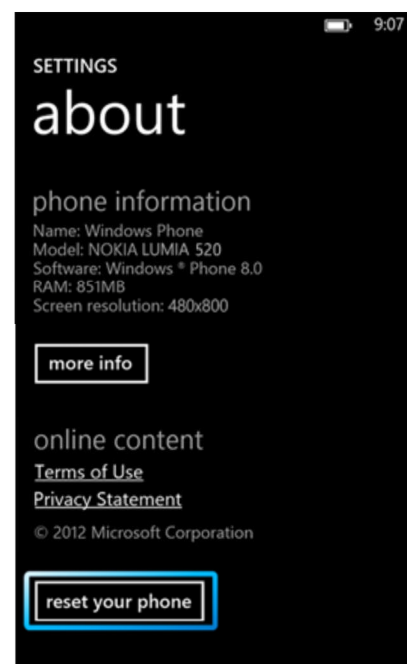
9:07

SETTINGS

about

phone information

Name: Windows Phone
Model: NOKIA LUMIA 520
Software: Windows ® Phone 8.0
RAM: 851MB
Screen resolution: 480x800

more info

online content

Terms of Use

Privacy Statement

© 2012 Microsoft Corporation

reset your phone